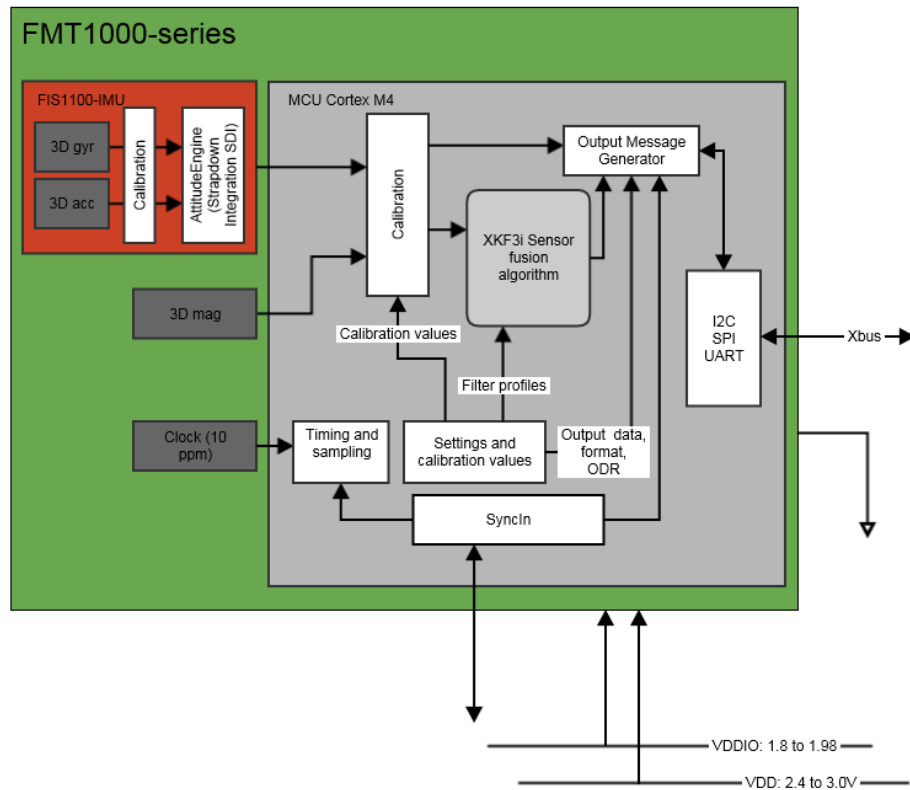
FMT1000-series

FIS1100-IMU

3D gyr

3D acc

Calibration

AttitudeEngine (Strapdown Integration SDI)

MCU Cortex M4

Calibration

Output Message Generator

XKF3i Sensor fusion algorithm

3D mag

Calibration values

Filter profiles

I2C SPI UART

Xbus

Clock (10 ppm)

Timing and sampling

Settings and calibration values

Output data, format, ODR

SyncIn

VDDIO: 1.8 to 1.98

VDD: 2.4 to 3.0V